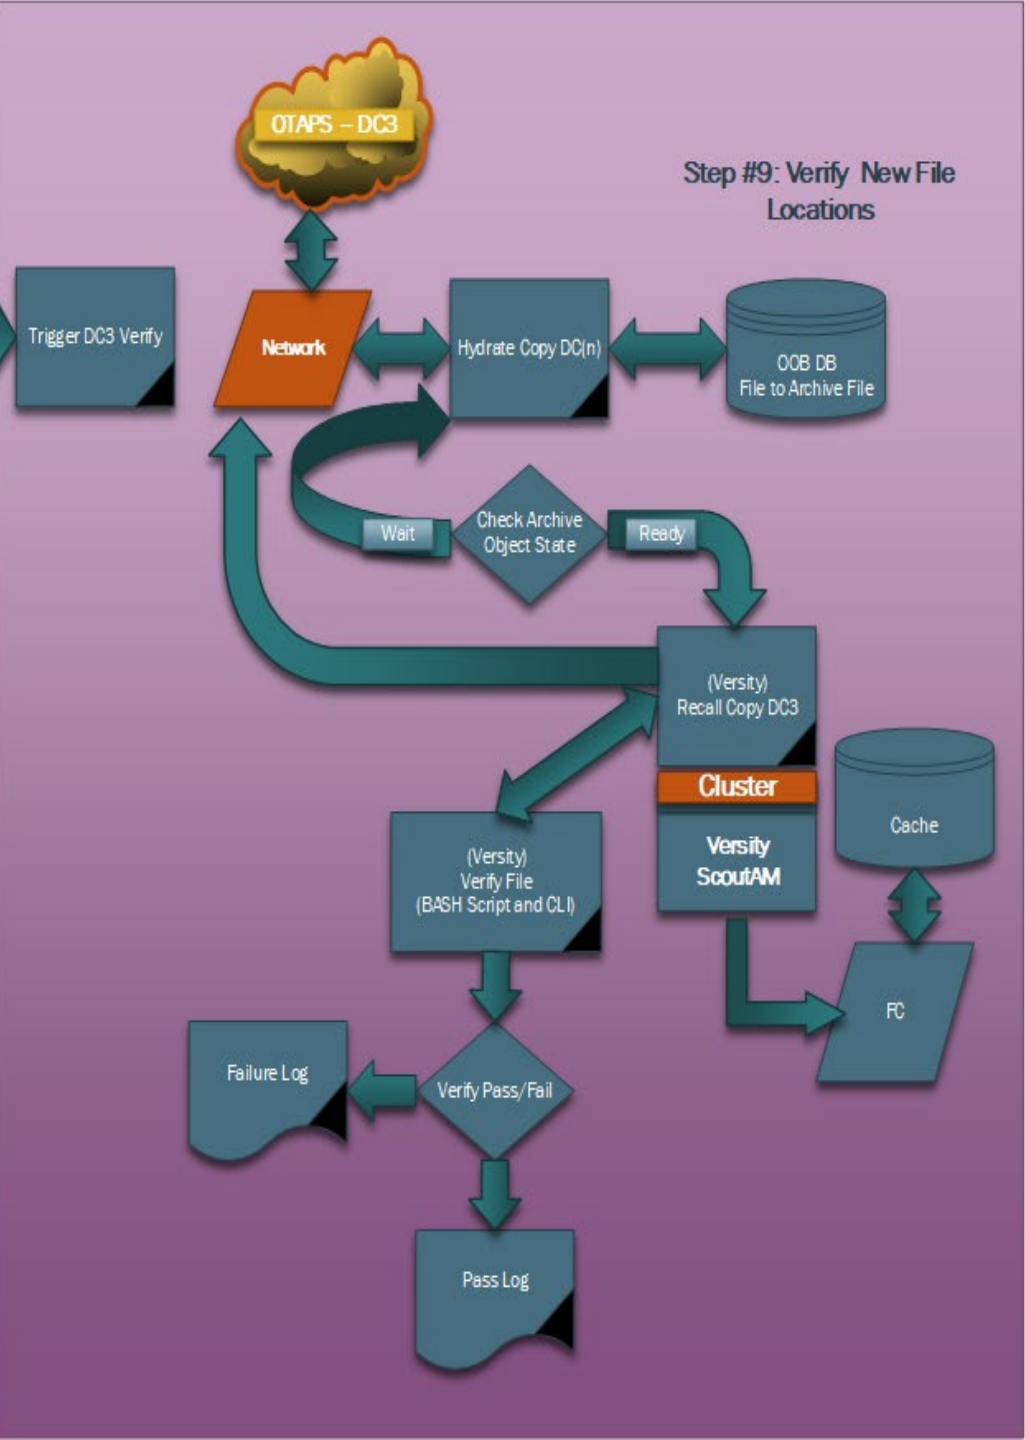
OTAPS – DC3

Step #9: Verify New File Locations

Trigger DC3 Verify

Network

Hydrate Copy DC(n)

OOB DB
File to Archive File

Wait

Check Archive Object State

Ready

(Versity)
Recall Copy DC3

Cluster

Versity
ScoutAM

Cache

(Versity)
Verify File
(BASH Script and CLI)

FC

Failure Log

Verify Pass/Fail

Pass Log